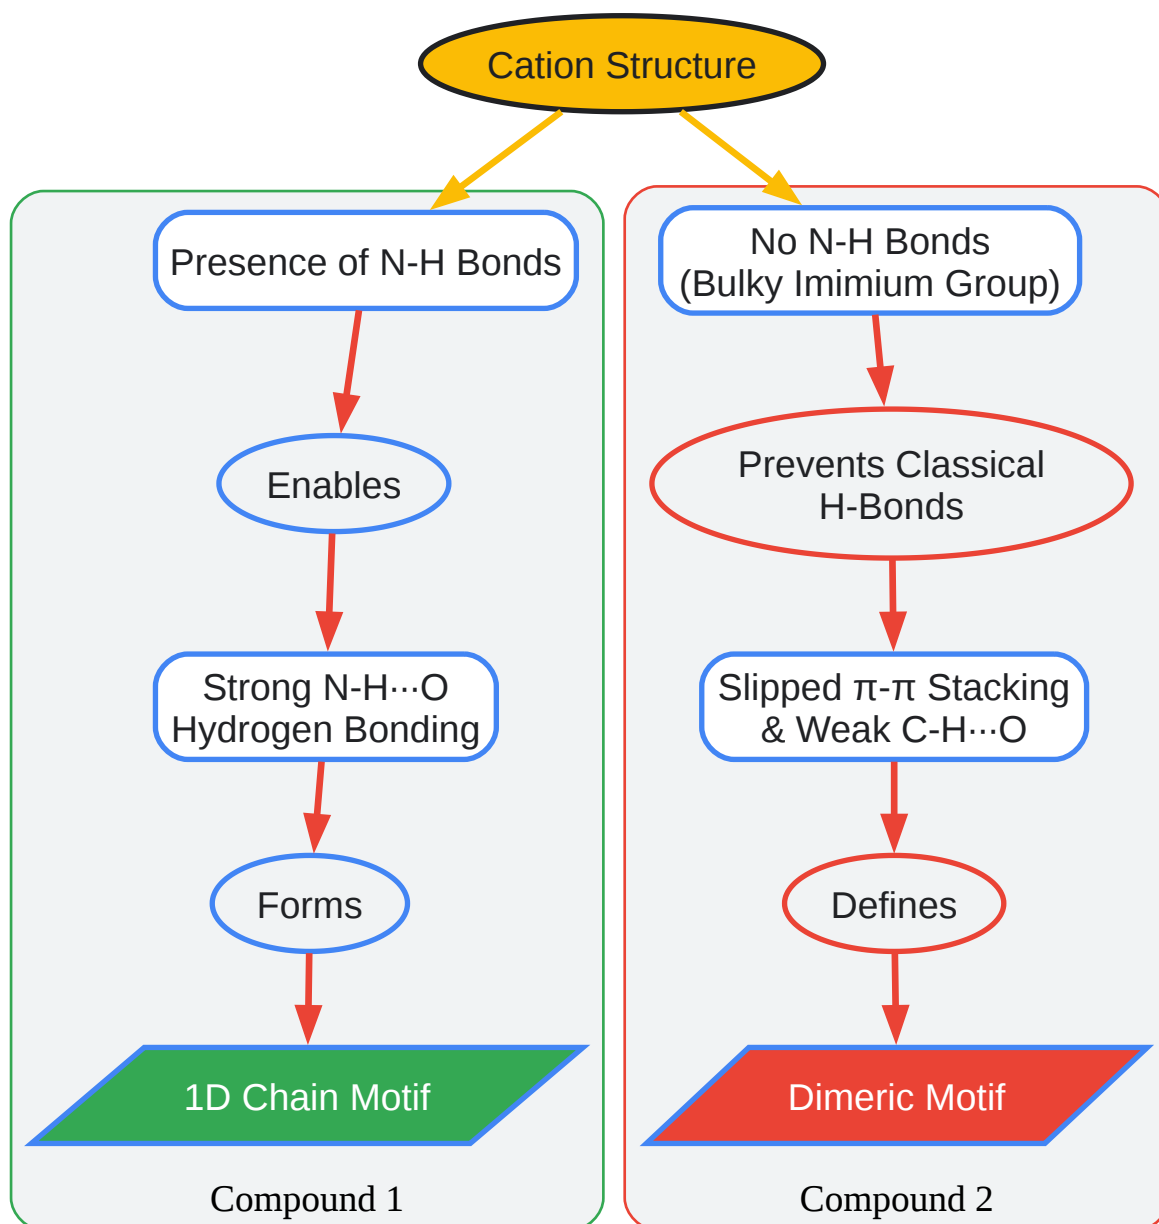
Cation Structure

Presence of N-H Bonds

Enables

Strong N-H···O Hydrogen Bonding

Forms

1D Chain Motif

Compound 1

No N-H Bonds (Bulky Imimium Group)

Prevents Classical H-Bonds

Slipped π-π Stacking & Weak C-H···O

Defines

Dimeric Motif

Compound 2